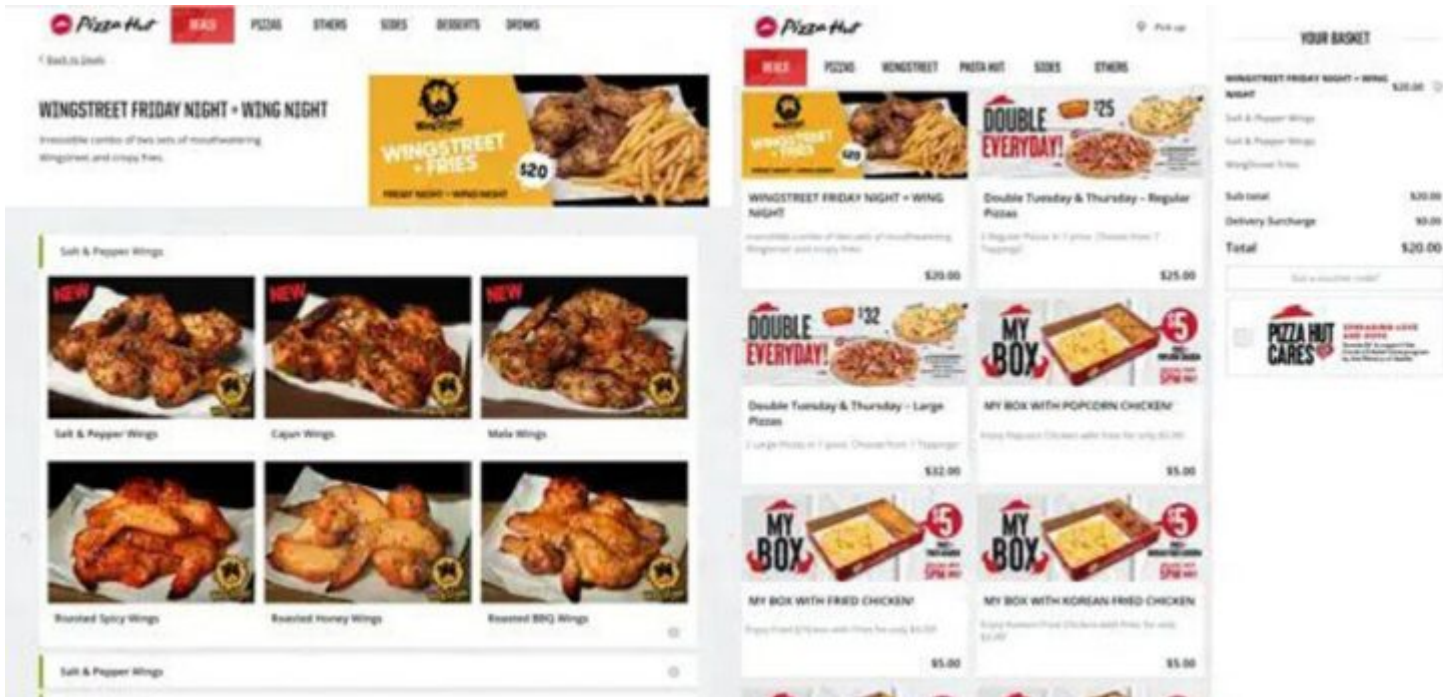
Pizza Hut DEALS PIZZAS OTHERS SIDES DESSERTS DRINKS

< Back to Deals

WINGSTREET FRIDAY NIGHT + WING NIGHT

Irresistible combo of two sets of mouthwatering Wingstreet and crispy fries.

WINGSTREET + FRIES $20 FRIDAY NIGHT = WING NIGHT

Salt & Pepper Wings

NEW NEW NEW

Salt & Pepper Wings
Cajun Wings
Mala Wings
Roasted Spicy Wings
Roasted Honey Wings
Roasted BBQ Wings

Salt & Pepper Wings

Pizza Hut Pick up

DEALS PIZZAS WINGSTREET PASTA HUT SIDES OTHERS

WINGSTREET + FRIES $20

WINGSTREET FRIDAY NIGHT + WING NIGHT
Irresistible combo of two sets of mouthwatering Wingstreet and crispy fries.
$20.00

DOUBLE EVERYDAY! $25

Double Tuesday & Thursday - Regular Pizzas
2 Regular Pizzas in 1 price. Choose from 7 Toppings!
$25.00

DOUBLE EVERYDAY! $32

Double Tuesday & Thursday - Large Pizzas
2 Large Pizzas in 1 price. Choose from 7 Toppings!
$32.00

MY BOX $5

MY BOX WITH POPCORN CHICKEN!
Enjoy Popcorn Chicken with fries for only $5.00
$5.00

MY BOX $5

MY BOX WITH FRIED CHICKEN!
Enjoy Fried Chicken with fries for only $5.00
$5.00

MY BOX $5

MY BOX WITH KOREAN FRIED CHICKEN
Enjoy Korean Fried Chicken with fries for only $5.00
$5.00

YOUR BASKET

WINGSTREET FRIDAY NIGHT + WING NIGHT $20.00
Salt & Pepper Wings
Salt & Pepper Wings
WingStreet Fries

Sub total $20.00
Delivery Surcharge $0.00
Total $20.00

Got a voucher code?

PIZZA HUT CARES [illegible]